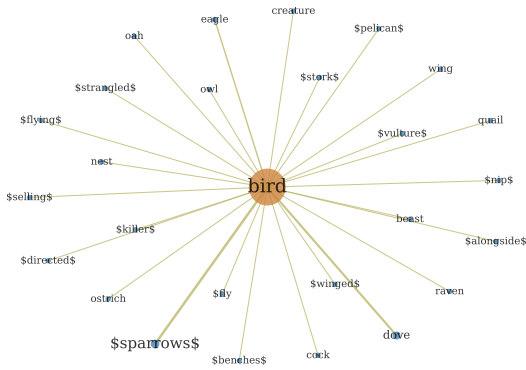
creature
eagle
oah
$pelican$
$stork$
wing
$strangled$
owl
quail
$flying$
$vulture$
nest
bird
$nip$
$selling$
beast
$killer$
$alongside$
$directed$
raven
$winged$
ostrich
$fly
$sparrows$
dove
$benches$
cock